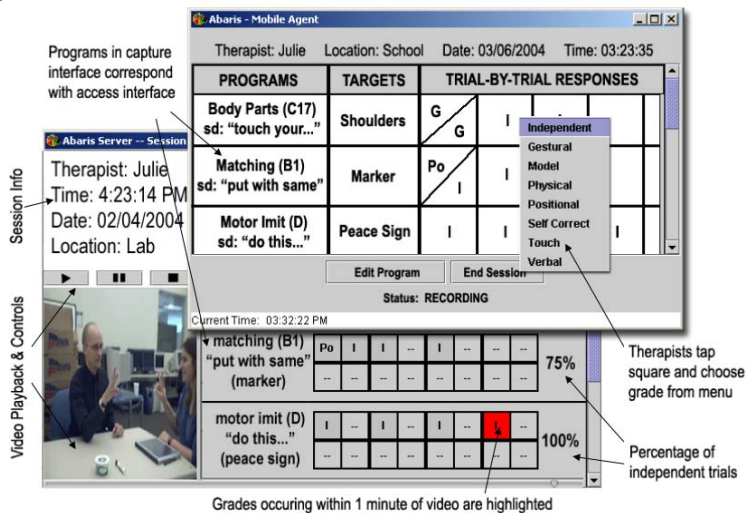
Abaris - Mobile Agent

Therapist: Julie   Location: School   Date: 03/06/2004   Time: 03:23:35

| PROGRAMS | TARGETS | TRIAL-BY-TRIAL RESPONSES |
|---|---|---|
| Body Parts (C17) sd: "touch your..." | Shoulders | G G · I |
| Matching (B1) sd: "put with same" | Marker | Po I |
| Motor Imit (D) sd: "do this..." | Peace Sign | I · I · I |

Independent
Gestural
Model
Physical
Positional
Self Correct
Touch
Verbal

Edit Program   End Session

Status: RECORDING

Current Time: 03:32:22 PM

Programs in capture interface correspond with access interface

Abaris Server -- Session

Therapist: Julie
Time: 4:23:14 PM
Date: 02/04/2004
Location: Lab

Session Info

Video Playback & Controls

matching (B1) "put with same" (marker)

| Po | I | I | -- | I | -- | -- | -- |
|---|---|---|---|---|---|---|---|
| -- | -- | -- | -- | -- | -- | -- | -- |

75%

motor imit (D) "do this..." (peace sign)

| I | -- | I | -- | I | -- | I | -- |
|---|---|---|---|---|---|---|---|
| -- | -- | -- | -- | -- | -- | -- | -- |

100%

Therapists tap square and choose grade from menu

Percentage of independent trials

Grades occuring within 1 minute of video are highlighted